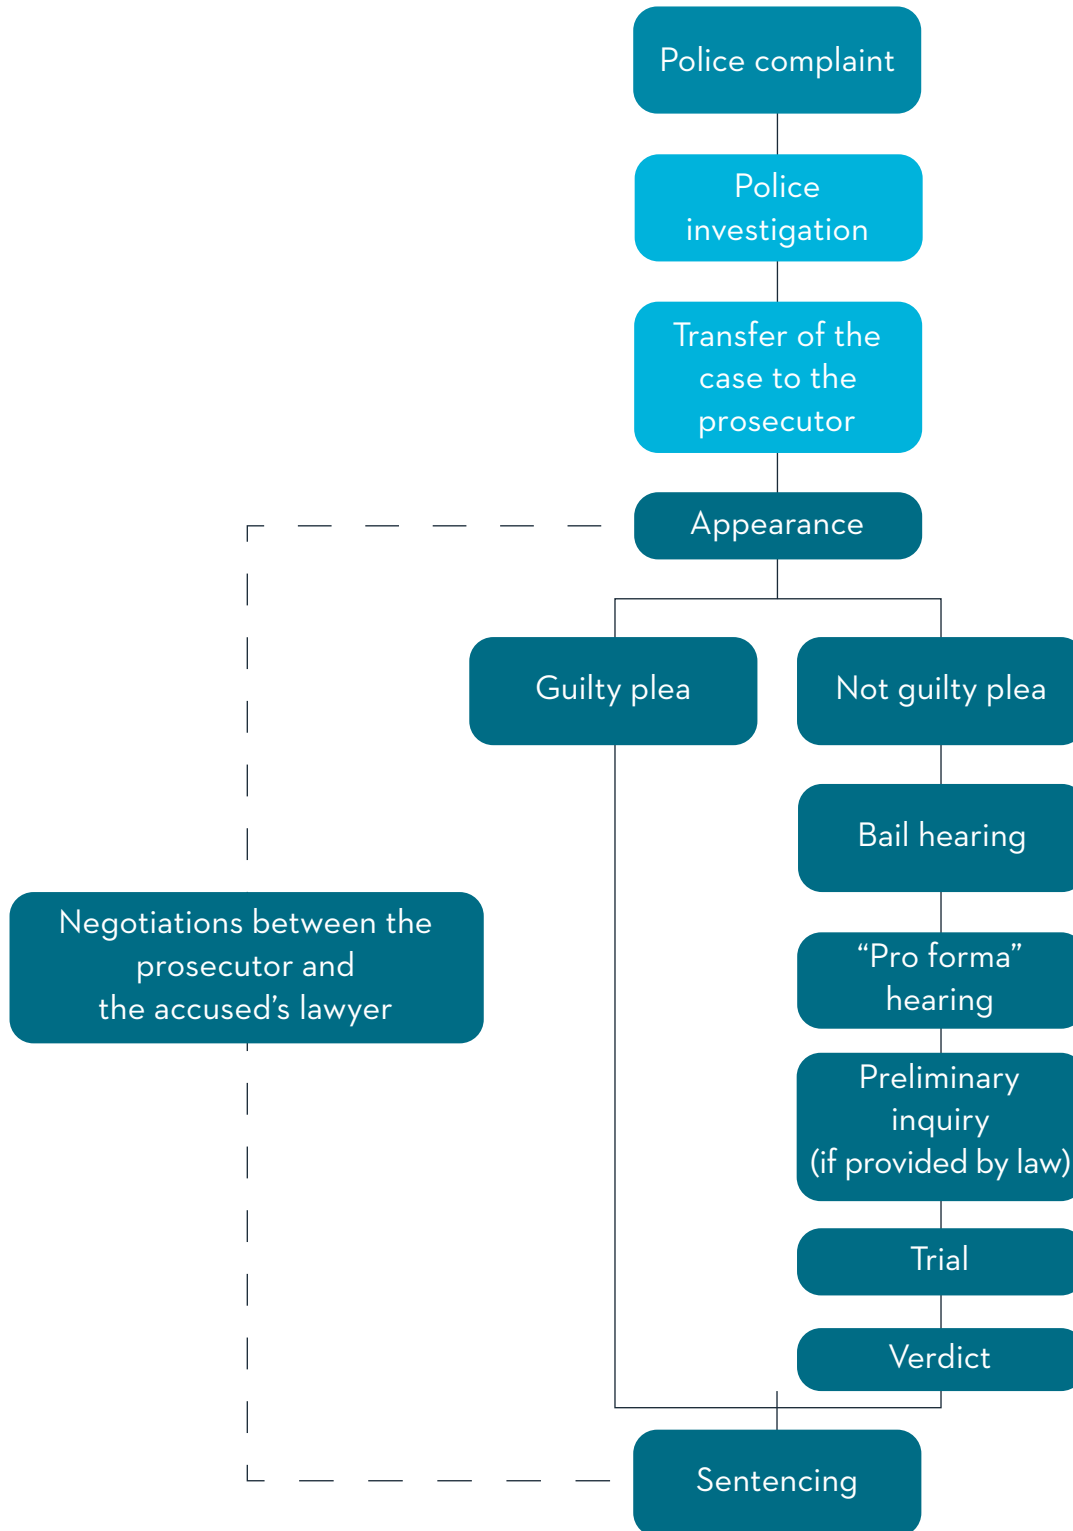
Police complaint

Police investigation

Transfer of the case to the prosecutor

Appearance

Guilty plea

Not guilty plea

Bail hearing

Negotiations between the prosecutor and the accused’s lawyer

“Pro forma” hearing

Preliminary inquiry (if provided by law)

Trial

Verdict

Sentencing